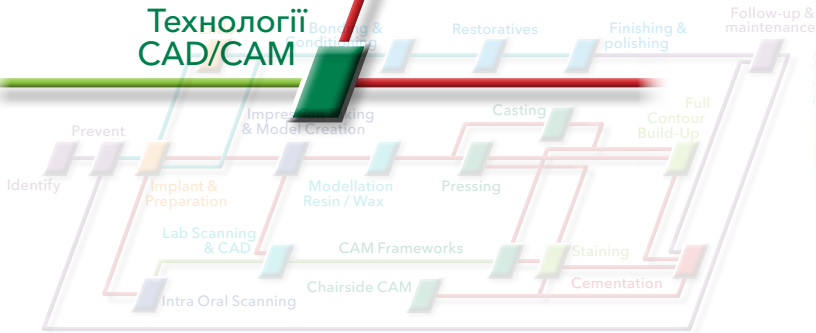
Технології CAD/CAM

Bonding & Conditioning

Restoratives

Finishing & polishing

Follow-up & maintenance

Prevent

Impression Taking & Model Creation

Casting

Full Contour Build-Up

Identify

Implant & Preparation

Modellation Resin / Wax

Pressing

Lab Scanning & CAD

CAM Frameworks

Staining

Chairside CAM

Cementation

Intra Oral Scanning